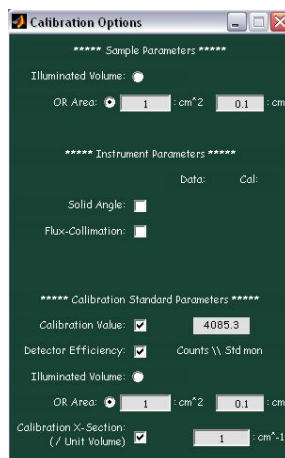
Calibration Options

***** Sample Parameters *****

Illuminated Volume:

OR Area: 1 : cm^2 0.1 : cm

***** Instrument Parameters *****

Data: Cal:

Solid Angle:

Flux-Collimation:

***** Calibration Standard Parameters *****

Calibration Value: 4085.3

Detector Efficiency: Counts \\ Std mon

Illuminated Volume:

OR Area: 1 : cm^2 0.1 : cm

Calibration X-Section: (/ Unit Volume) 1 : cm^-1